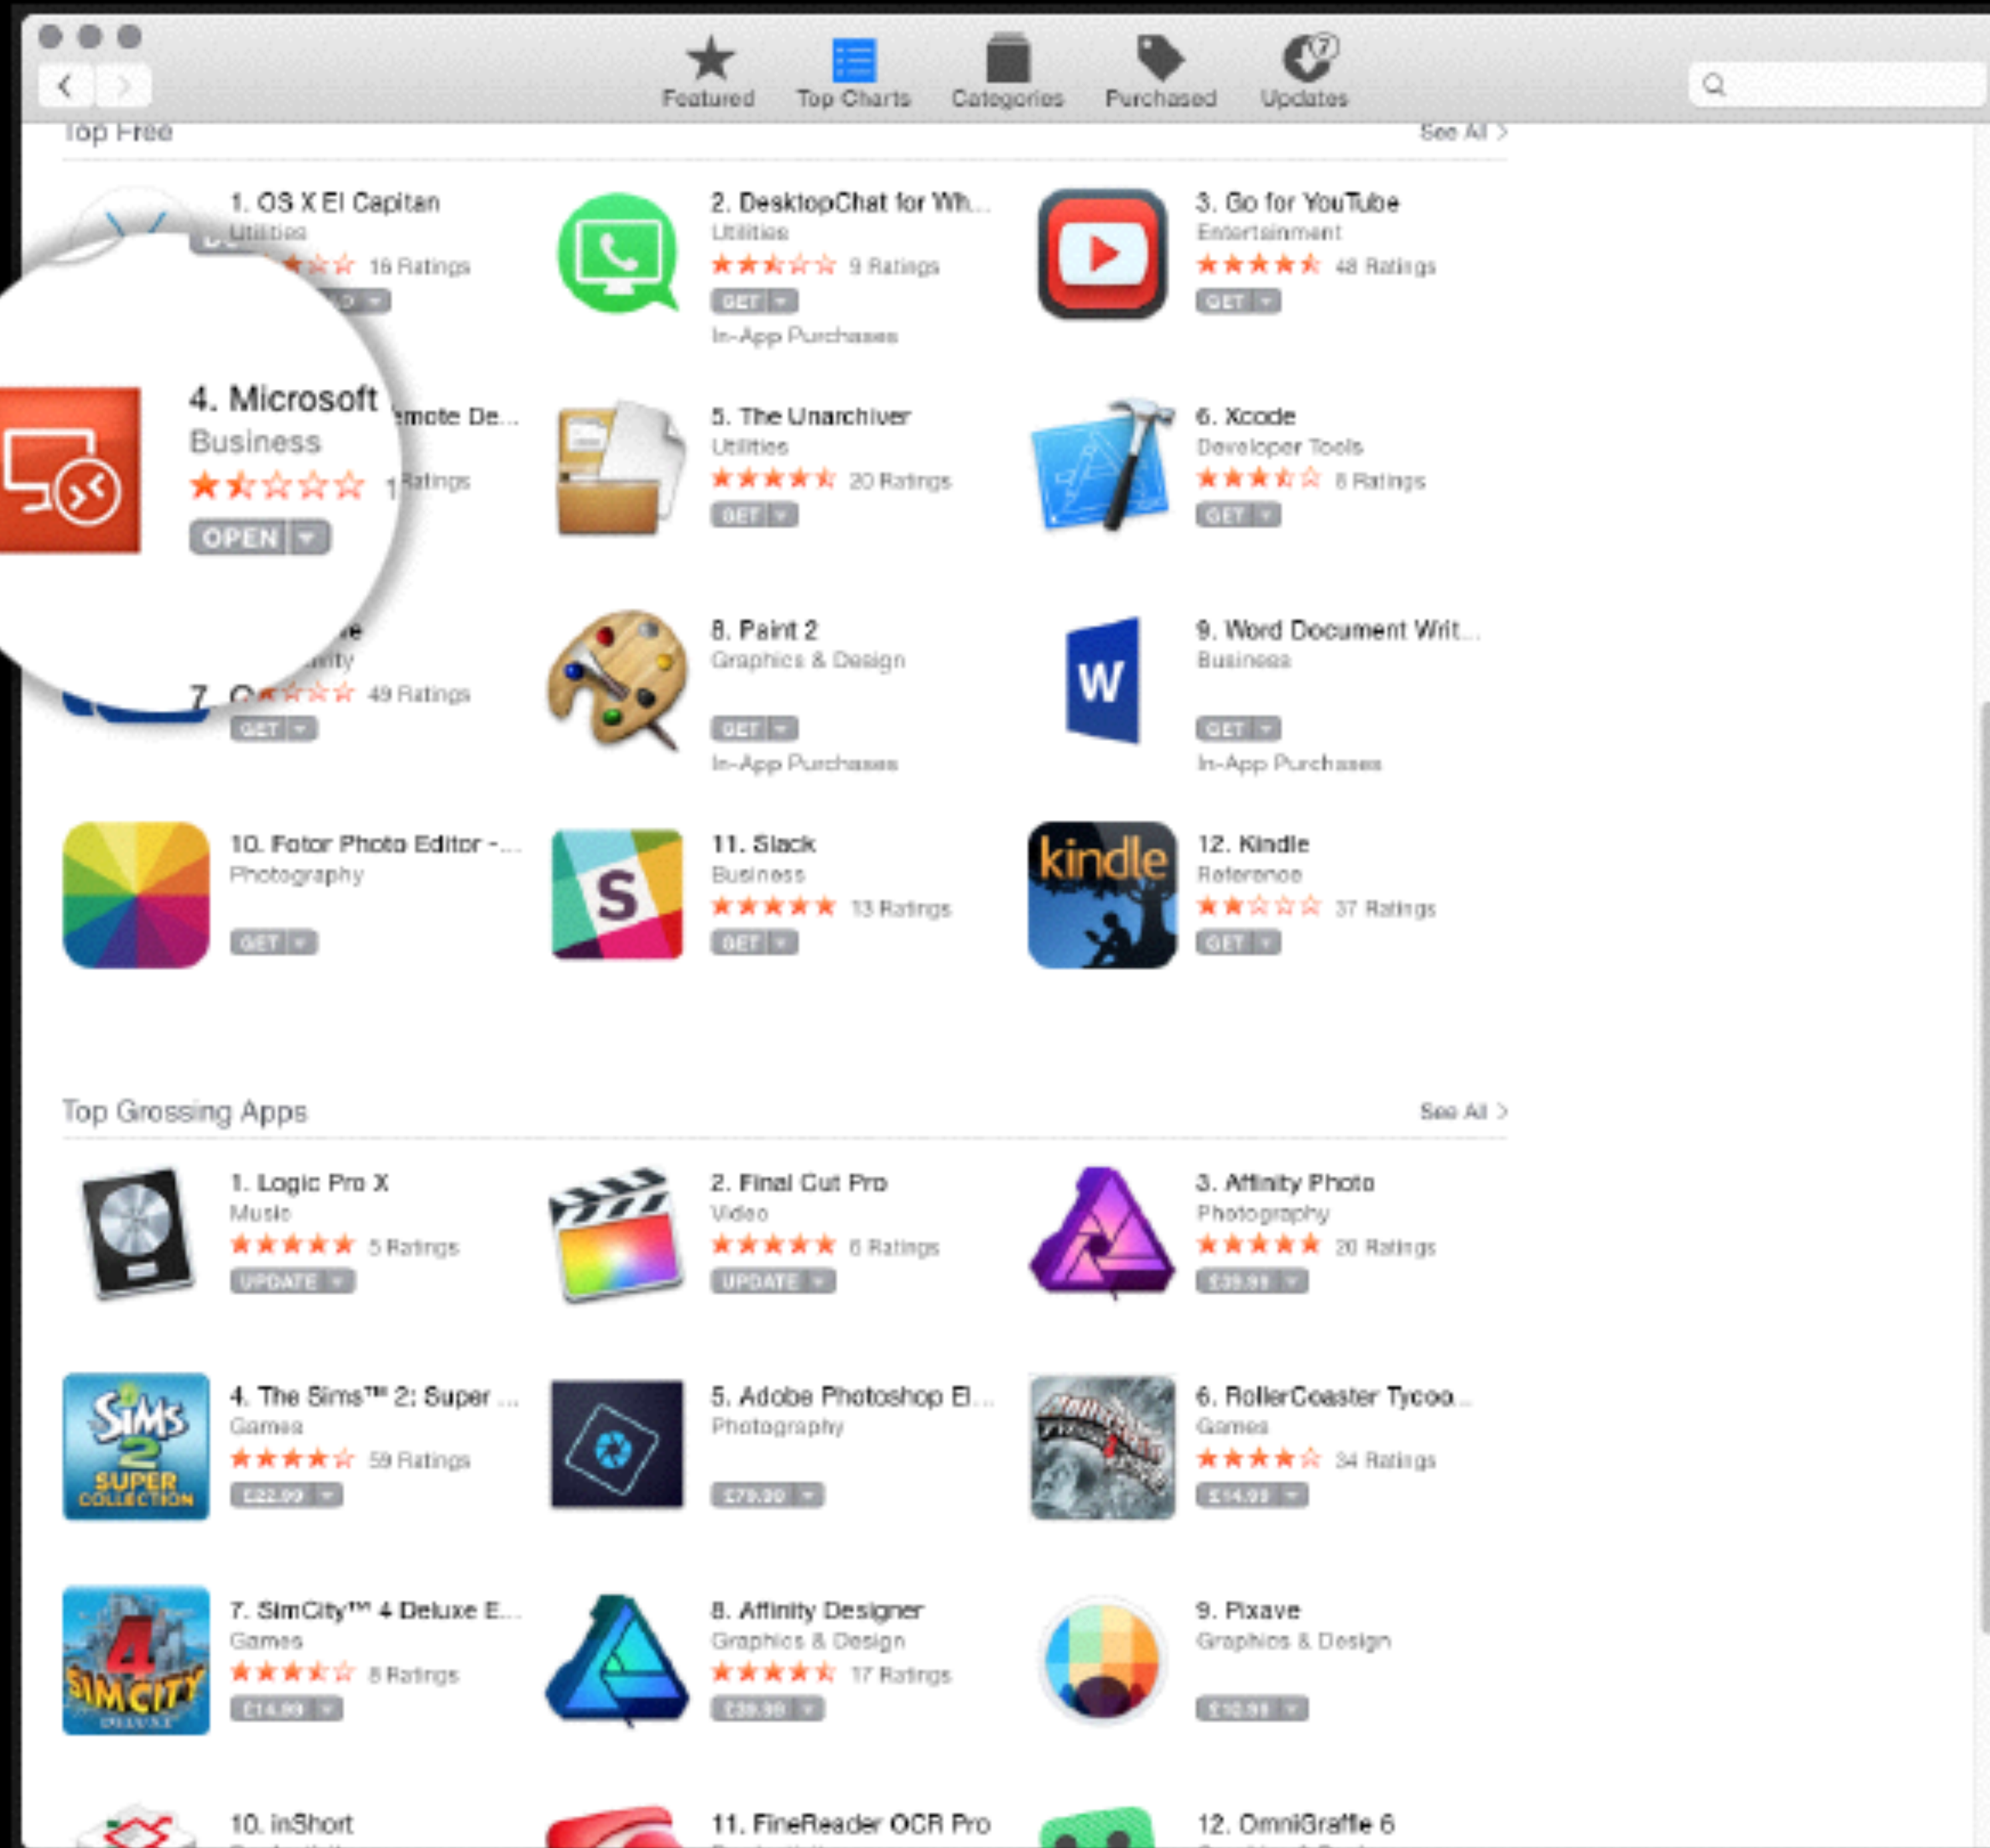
Featured Top Charts Categories Purchased Updates

Top Free See All >

1. OS X El Capitan
Utilities
16 Ratings

2. DesktopChat for Wh...
Utilities
9 Ratings
GET
In-App Purchases

3. Go for YouTube
Entertainment
48 Ratings
GET

4. Microsoft ...emote De...
Business
1 Ratings
OPEN

5. The Unarchiver
Utilities
20 Ratings
GET

6. Xcode
Developer Tools
8 Ratings
GET

7. O...
49 Ratings
GET

8. Paint 2
Graphics & Design
GET
In-App Purchases

9. Word Document Writ...
Business
GET
In-App Purchases

10. Fotor Photo Editor -...
Photography
GET

11. Slack
Business
13 Ratings
GET

12. Kindle
Reference
37 Ratings
GET

Top Grossing Apps See All >

1. Logic Pro X
Music
5 Ratings
UPDATE

2. Final Cut Pro
Video
6 Ratings
UPDATE

3. Affinity Photo
Photography
20 Ratings
£39.99

4. The Sims™ 2: Super ...
Games
59 Ratings
£22.99

5. Adobe Photoshop El...
Photography
£79.99

6. RollerCoaster Tycoo...
Games
34 Ratings
£14.99

7. SimCity™ 4 Deluxe E...
Games
8 Ratings
£14.99

8. Affinity Designer
Graphics & Design
17 Ratings
£39.99

9. Pixave
Graphics & Design
£10.99

10. inShort

11. FineReader OCR Pro

12. OmniGraffle 6